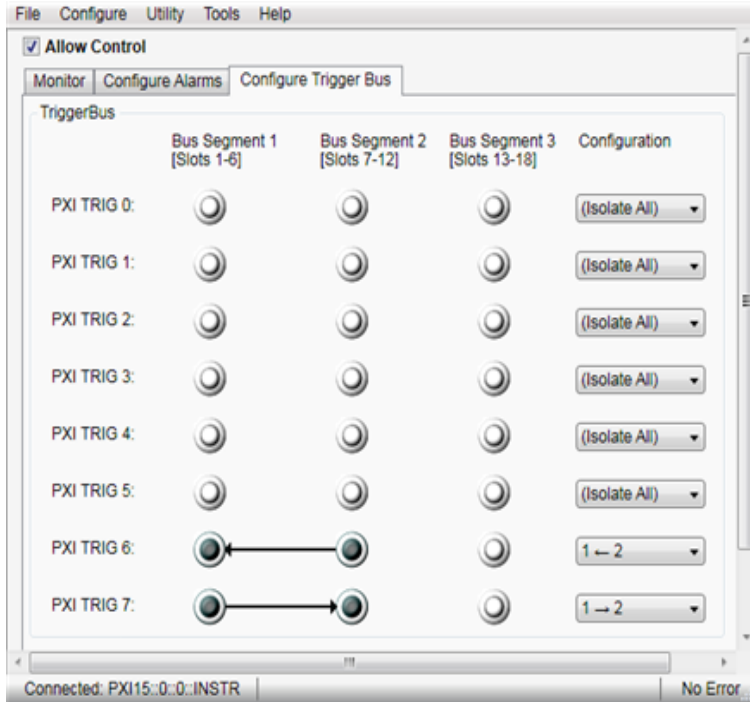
File Configure Utility Tools Help

Allow Control

Monitor | Configure Alarms | Configure Trigger Bus

TriggerBus

| | Bus Segment 1 [Slots 1-6] | Bus Segment 2 [Slots 7-12] | Bus Segment 3 [Slots 13-18] | Configuration |
|---|---|---|---|---|
| PXI TRIG 0: | | | | (Isolate All) |
| PXI TRIG 1: | | | | (Isolate All) |
| PXI TRIG 2: | | | | (Isolate All) |
| PXI TRIG 3: | | | | (Isolate All) |
| PXI TRIG 4: | | | | (Isolate All) |
| PXI TRIG 5: | | | | (Isolate All) |
| PXI TRIG 6: | | | | $1 \leftarrow 2$ |
| PXI TRIG 7: | | | | $1 \rightarrow 2$ |

Connected: PXI15::0::0::INSTR | No Error